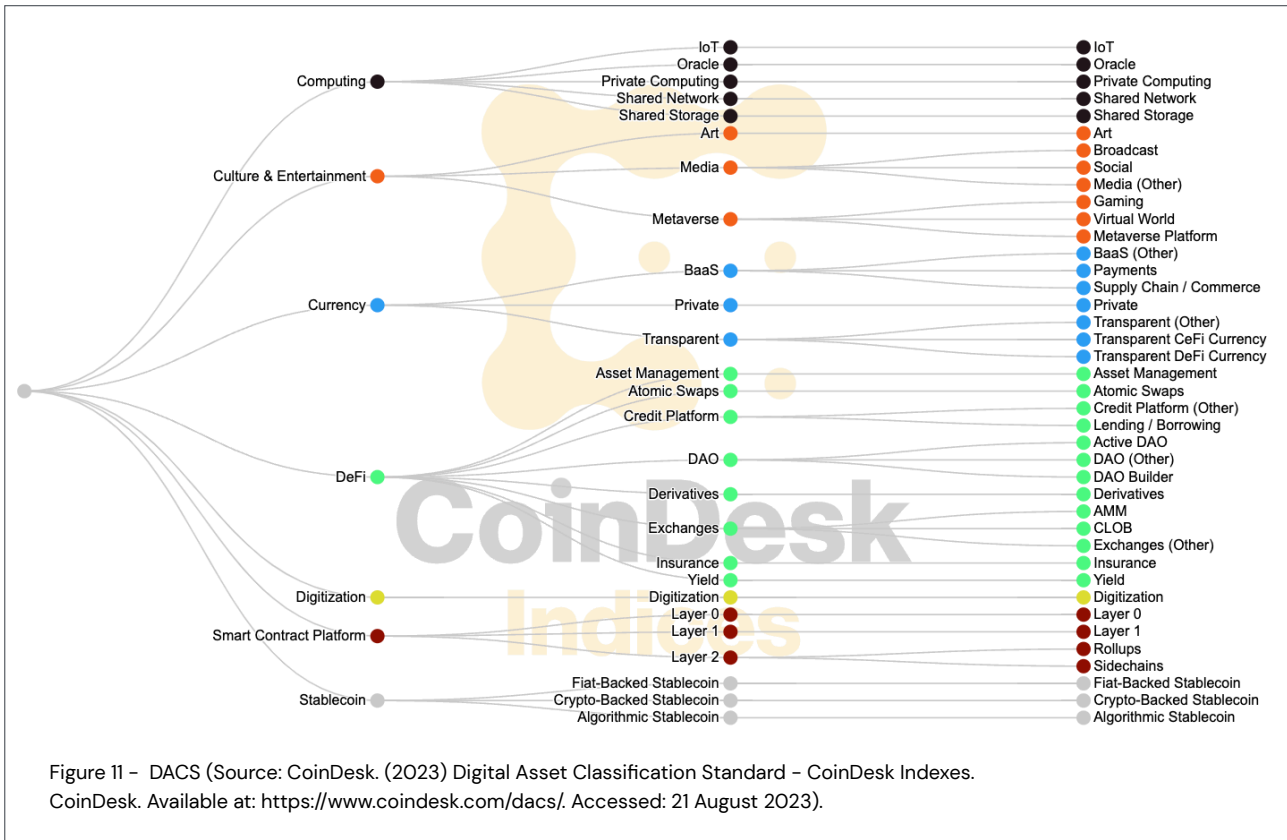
Computing
Culture & Entertainment
Currency
DeFi
Digitization
Smart Contract Platform
Stablecoin

IoT
Oracle
Private Computing
Shared Network
Shared Storage
Art
Media
Metaverse
BaaS
Private
Transparent
Asset Management
Atomic Swaps
Credit Platform
DAO
Derivatives
Exchanges
Insurance
Yield
Digitization
Layer 0
Layer 1
Layer 2
Fiat-Backed Stablecoin
Crypto-Backed Stablecoin
Algorithmic Stablecoin

IoT
Oracle
Private Computing
Shared Network
Shared Storage
Art
Broadcast
Social
Media (Other)
Gaming
Virtual World
Metaverse Platform
BaaS (Other)
Payments
Supply Chain / Commerce
Private
Transparent (Other)
Transparent CeFi Currency
Transparent DeFi Currency
Asset Management
Atomic Swaps
Credit Platform (Other)
Lending / Borrowing
Active DAO
DAO (Other)
DAO Builder
Derivatives
AMM
CLOB
Exchanges (Other)
Insurance
Yield
Digitization
Layer 0
Layer 1
Rollups
Sidechains
Fiat-Backed Stablecoin
Crypto-Backed Stablecoin
Algorithmic Stablecoin

CoinDesk
Indices

Figure 11 - DACS (Source: CoinDesk. (2023) Digital Asset Classification Standard - CoinDesk Indexes. CoinDesk. Available at: https://www.coindesk.com/dacs/. Accessed: 21 August 2023).